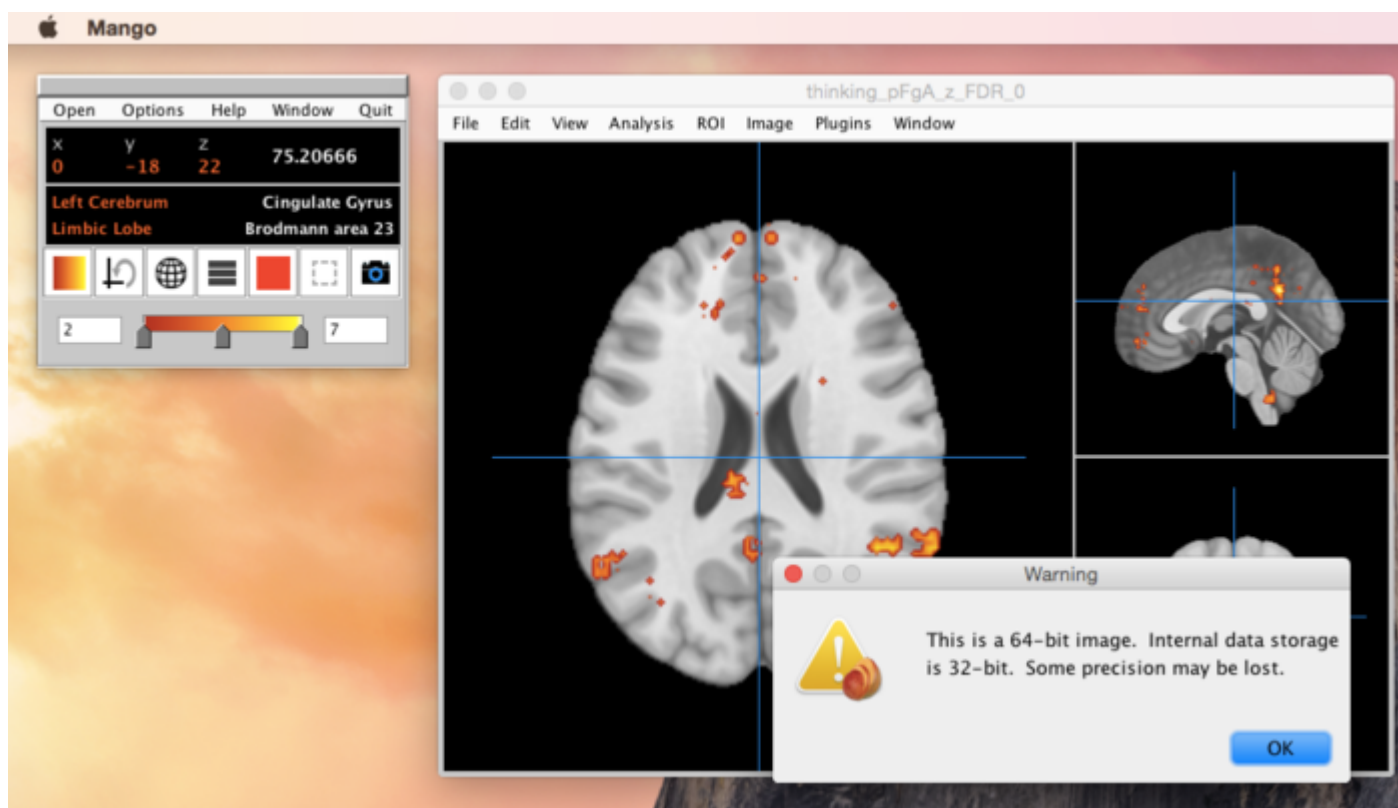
Mango

Open Options Help Window Quit

x 0
y -18
z 22
75.20666

Left Cerebrum Cingulate Gyrus
Limbic Lobe Brodmann area 23

2
7

thinking_pFgA_z_FDR_0

File Edit View Analysis ROI Image Plugins Window

Warning

This is a 64-bit image. Internal data storage is 32-bit. Some precision may be lost.

OK